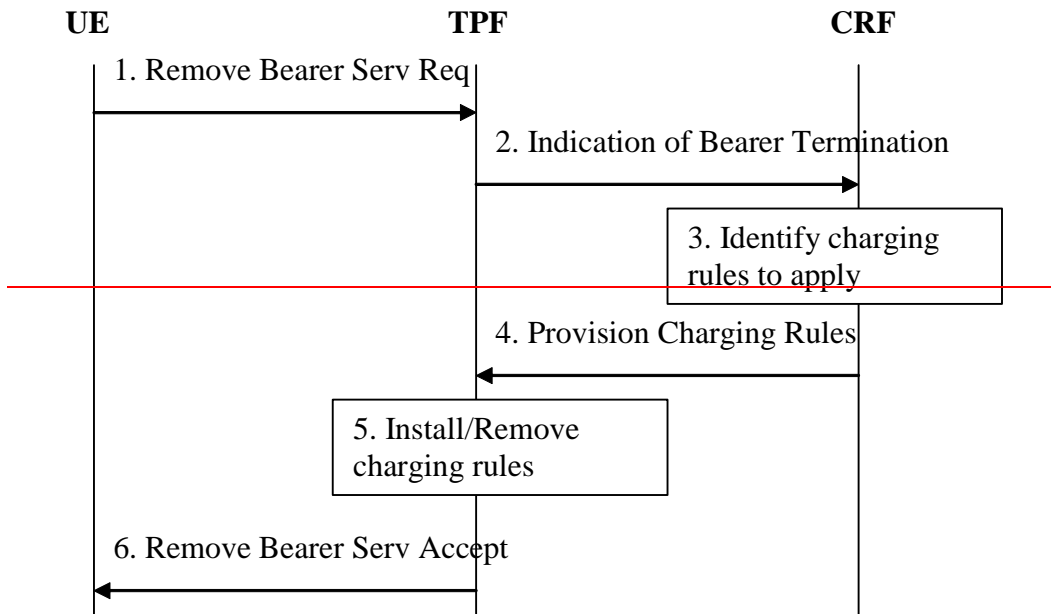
UE

TPF

CRF

1. Remove Bearer Serv Req

2. Indication of Bearer Termination

3. Identify charging rules to apply

4. Provision Charging Rules

5. Install/Remove charging rules

6. Remove Bearer Serv Accept